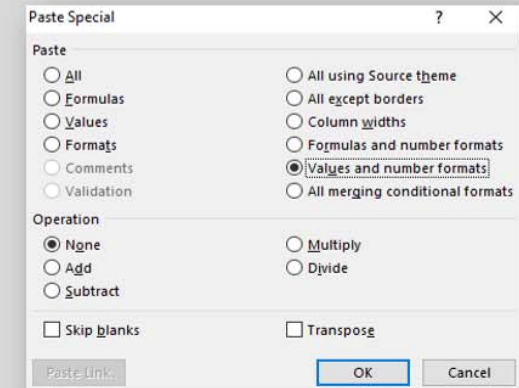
Paste Special ? ×

Paste

All
Formulas
Values
Formats
Comments
Validation

All using Source theme
All except borders
Column widths
Formulas and number formats
Values and number formats
All merging conditional formats

Operation

None
Add
Subtract

Multiply
Divide

Skip blanks

Transpose

Paste Link

OK

Cancel